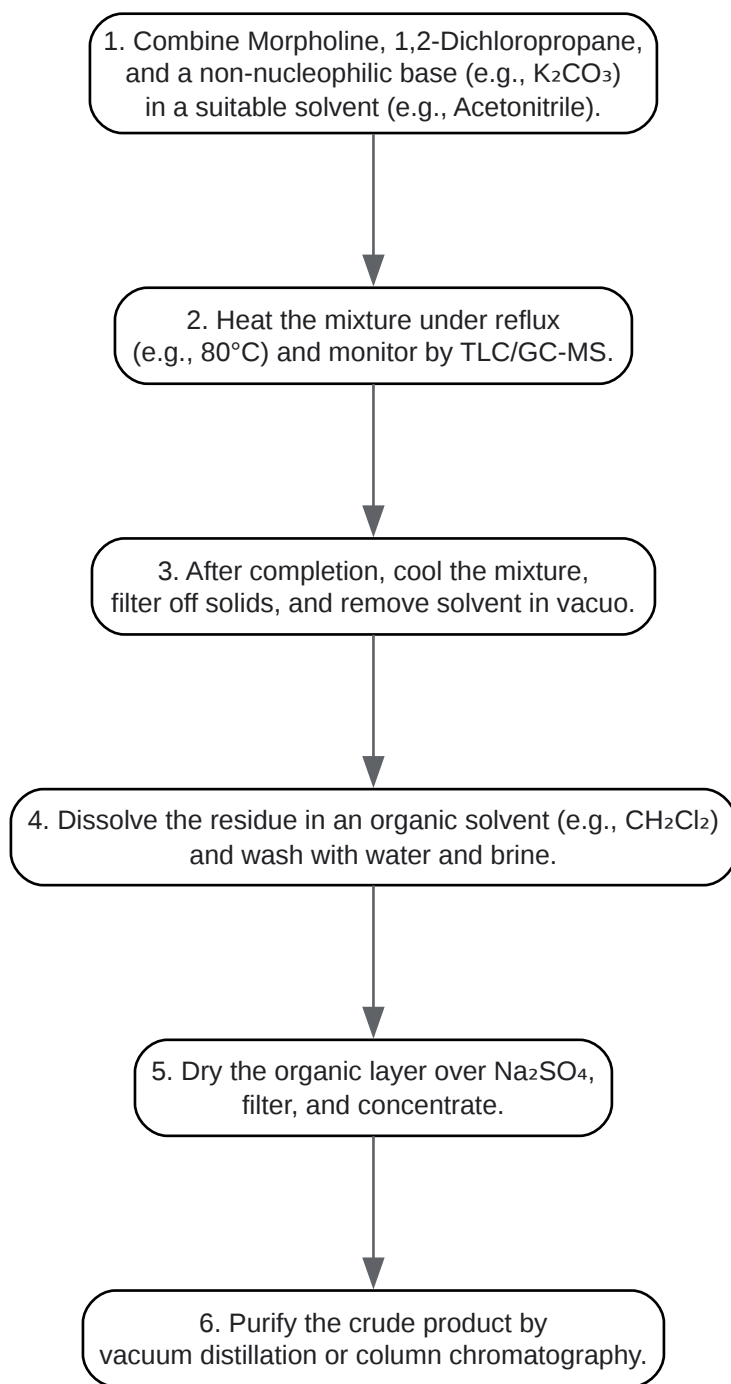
1. Combine Morpholine, 1,2-Dichloropropane, and a non-nucleophilic base (e.g., $K_2CO_3$) in a suitable solvent (e.g., Acetonitrile).

2. Heat the mixture under reflux (e.g., 80°C) and monitor by TLC/GC-MS.

3. After completion, cool the mixture, filter off solids, and remove solvent in vacuo.

4. Dissolve the residue in an organic solvent (e.g., $CH_2Cl_2$) and wash with water and brine.

5. Dry the organic layer over $Na_2SO_4$, filter, and concentrate.

6. Purify the crude product by vacuum distillation or column chromatography.